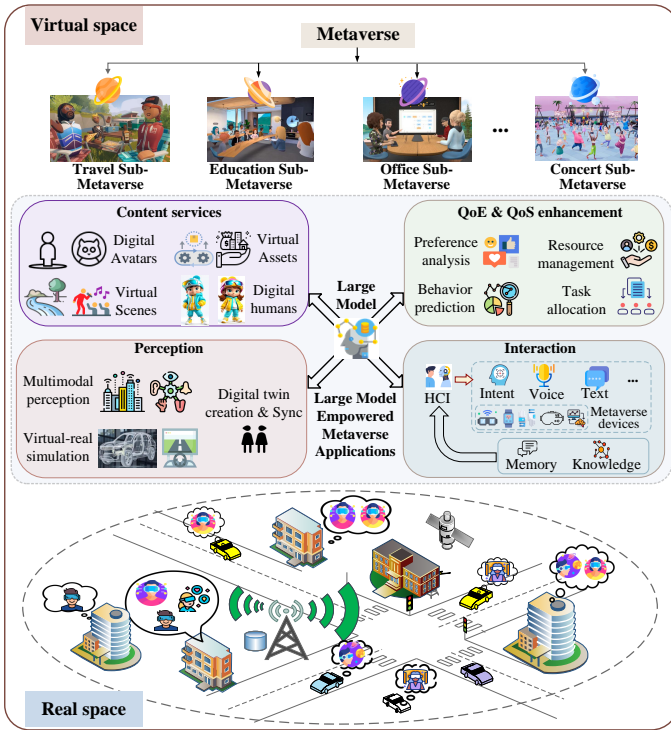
Virtual space

Metaverse

Travel Sub-Metaverse

Education Sub-Metaverse

Office Sub-Metaverse

...

Concert Sub-Metaverse

Content services

Digital Avatars

Virtual Assets

Virtual Scenes

Digital humans

QoE & QoS enhancement

Preference analysis

Resource management

Behavior prediction

Task allocation

Large Model

Perception

Multimodal perception

Digital twin creation & Sync

Virtual-real simulation

Large Model Empowered Metaverse Applications

Interaction

HCI

Intent

Voice

Text

...

Metaverse devices

Memory

Knowledge

Real space